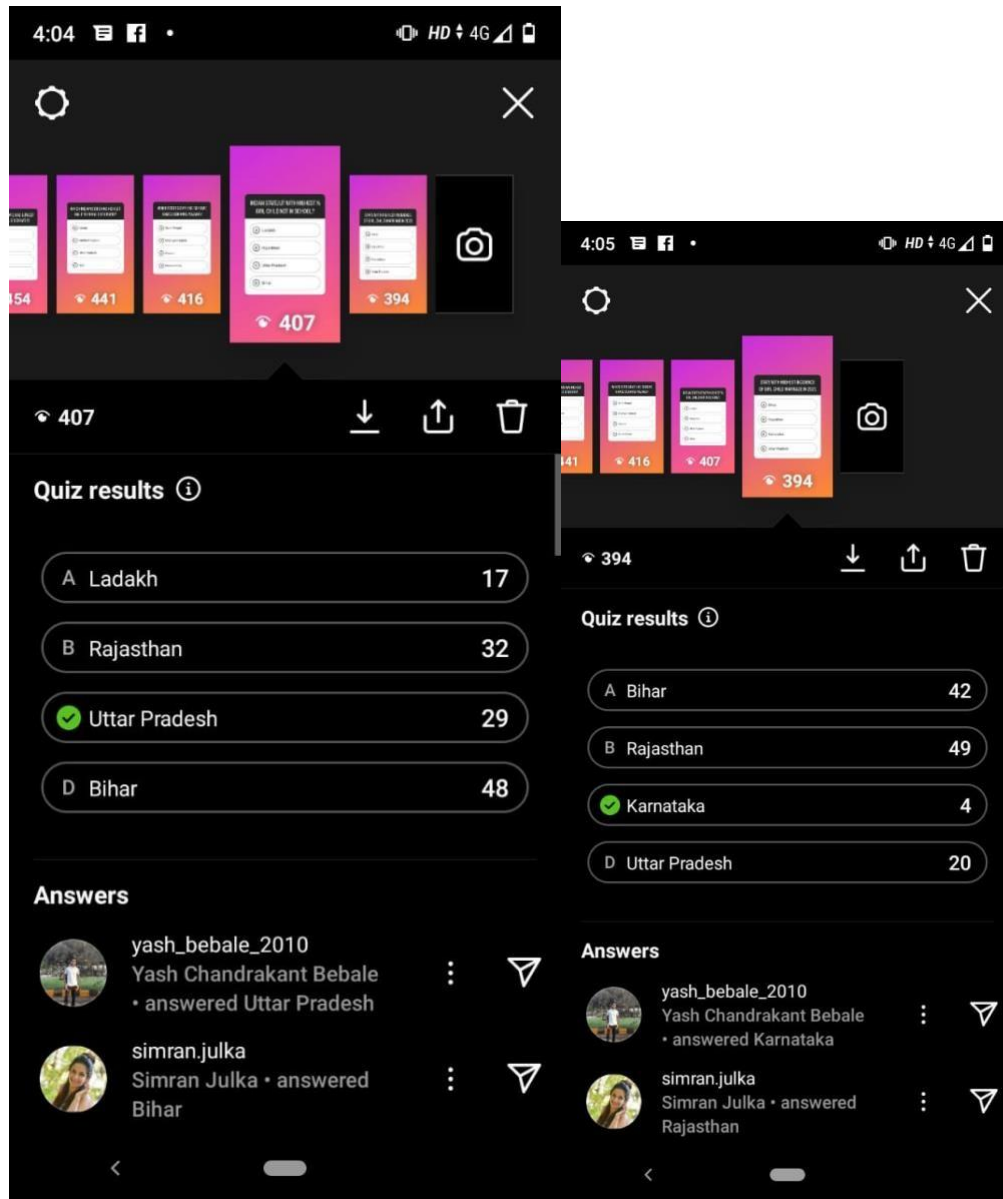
4:04 • HD 4G

454 441 416 407 394

407

Quiz results

A Ladakh 17

B Rajasthan 32

Uttar Pradesh 29

D Bihar 48

Answers

yash_bebale_2010
Yash Chandrakant Bebale • answered Uttar Pradesh

simran.julka
Simran Julka • answered Bihar

4:05 • HD 4G

441 416 407 394

394

Quiz results

A Bihar 42

B Rajasthan 49

Karnataka 4

D Uttar Pradesh 20

Answers

yash_bebale_2010
Yash Chandrakant Bebale • answered Karnataka

simran.julka
Simran Julka • answered Rajasthan